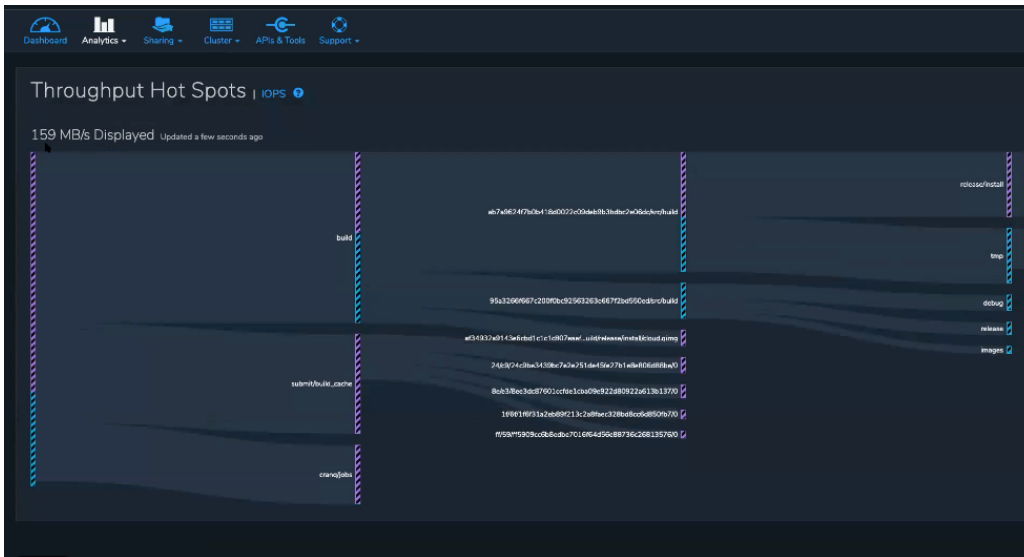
Dashboard Analytics ▾ Sharing ▾ Cluster ▾ APIs & Tools Support ▾

Throughput Hot Spots | IOPS

159 MB/s Displayed Updated a few seconds ago

build

submit/build_cache

cranq/jobs

ab7a9624f7b0b418a0022c00deb9b3bdbc2e06dcfcrc/build

95a3266f667c200f0bc92563263c667f2bd550ed/src/build

ef34932e9143e6cbd1c1c1d807eee/...uild/release/install/cloud.qimg

24c8/24c9be3439bc7e2e251de45fe27b1a8e806d85ba/0

8cb3/8ec3dc87601ccfde1cba09e922d80922a613b137/0

1f/861f6f31a2eb89f213c2a8faec328bd8cc6d850fb7/0

ff/59/ff5909cc6b8cdbc7016f64d56c88736c26813576/0

release/install

tmp

debug

release

images